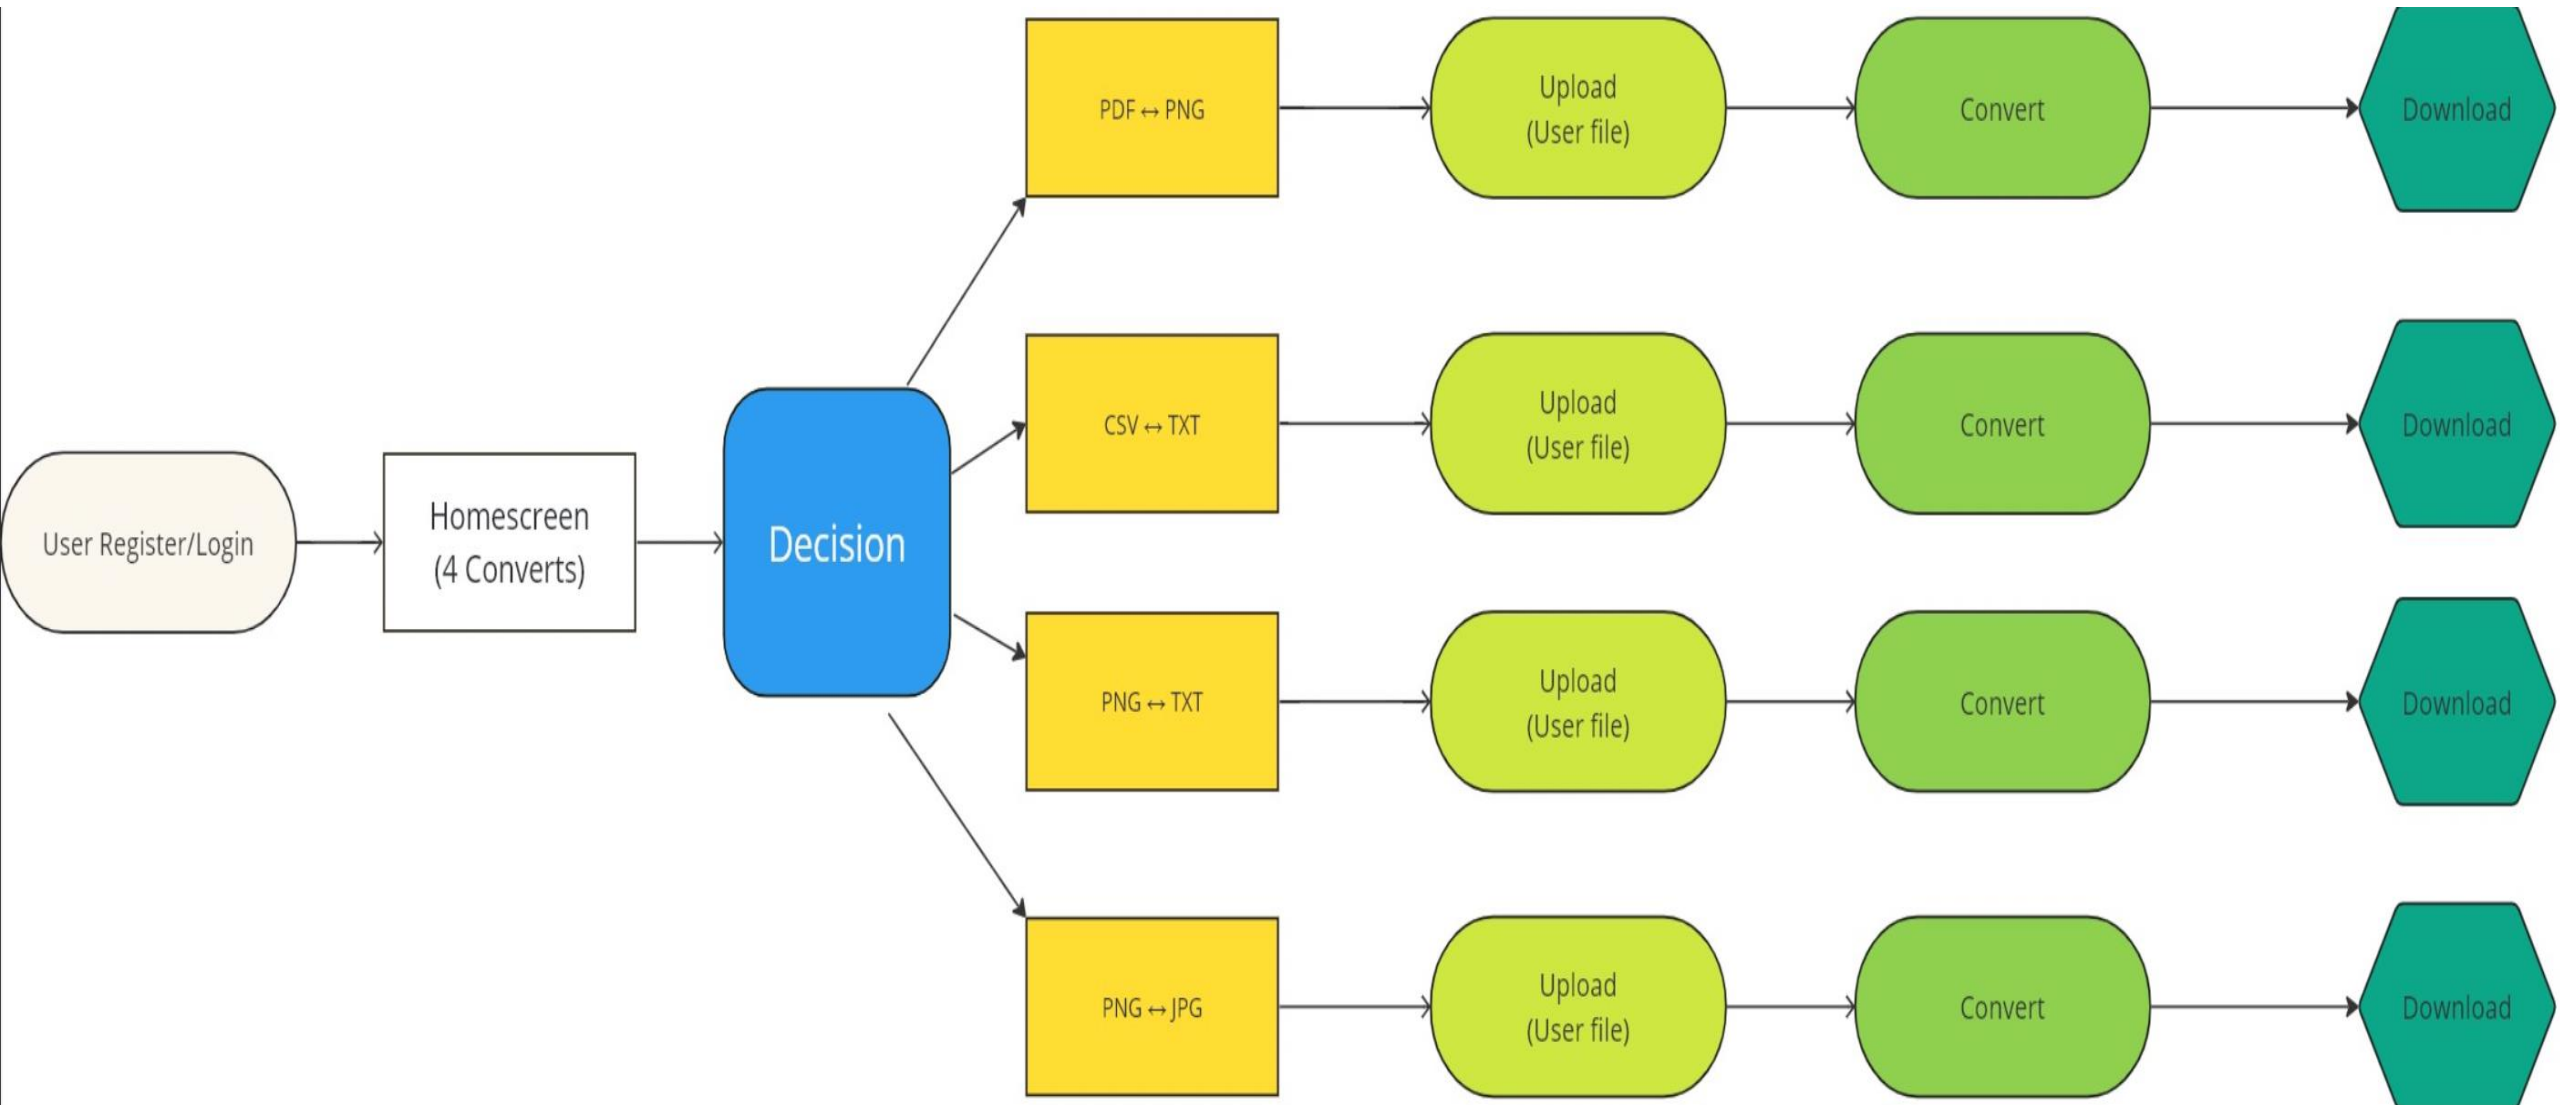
User Register/Login

Homescreen
(4 Converts)

Decision

PDF ↔ PNG

Upload
(User file)

Convert

Download

CSV ↔ TXT

Upload
(User file)

Convert

Download

PNG ↔ TXT

Upload
(User file)

Convert

Download

PNG ↔ JPG

Upload
(User file)

Convert

Download